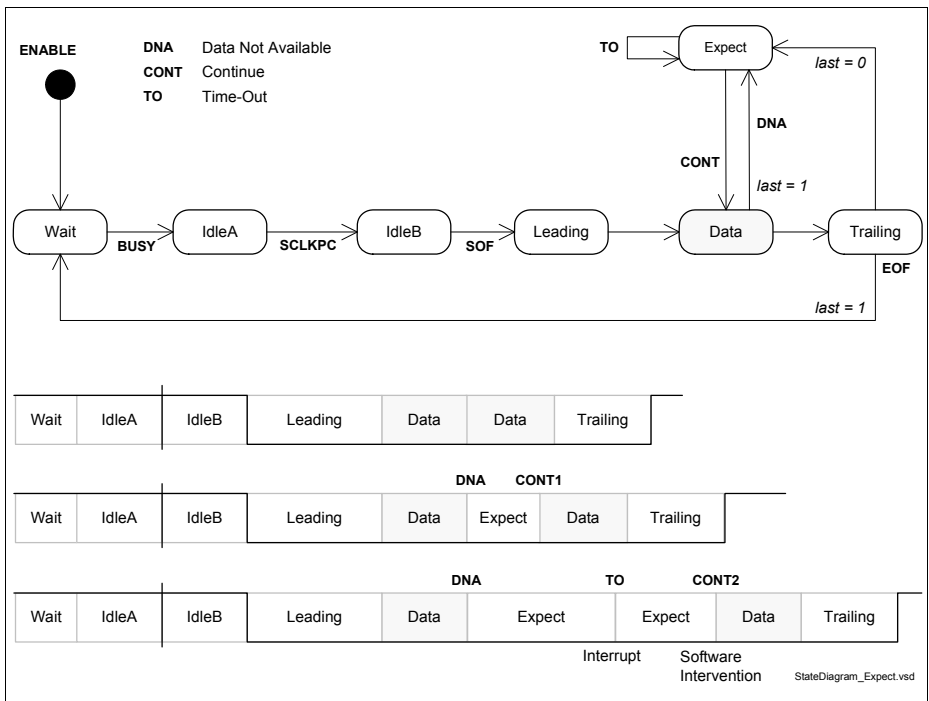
ENABLE

DNA Data Not Available
CONT Continue
TO Time-Out

TO
Expect
last = 0
DNA
CONT
last = 1

Wait
BUSY
IdleA
SCLKPC
IdleB
SOF
Leading
Data
Trailing
EOF
last = 1

| Wait | IdleA | IdleB | Leading | Data | Data | Trailing |
|---|---|---|---|---|---|---|

DNA CONT1

| Wait | IdleA | IdleB | Leading | Data | Expect | Data | Trailing |
|---|---|---|---|---|---|---|---|

DNA TO CONT2

| Wait | IdleA | IdleB | Leading | Data | Expect | Expect | Data | Trailing |
|---|---|---|---|---|---|---|---|---|

Interrupt Software Intervention

StateDiagram_Expect.vsd